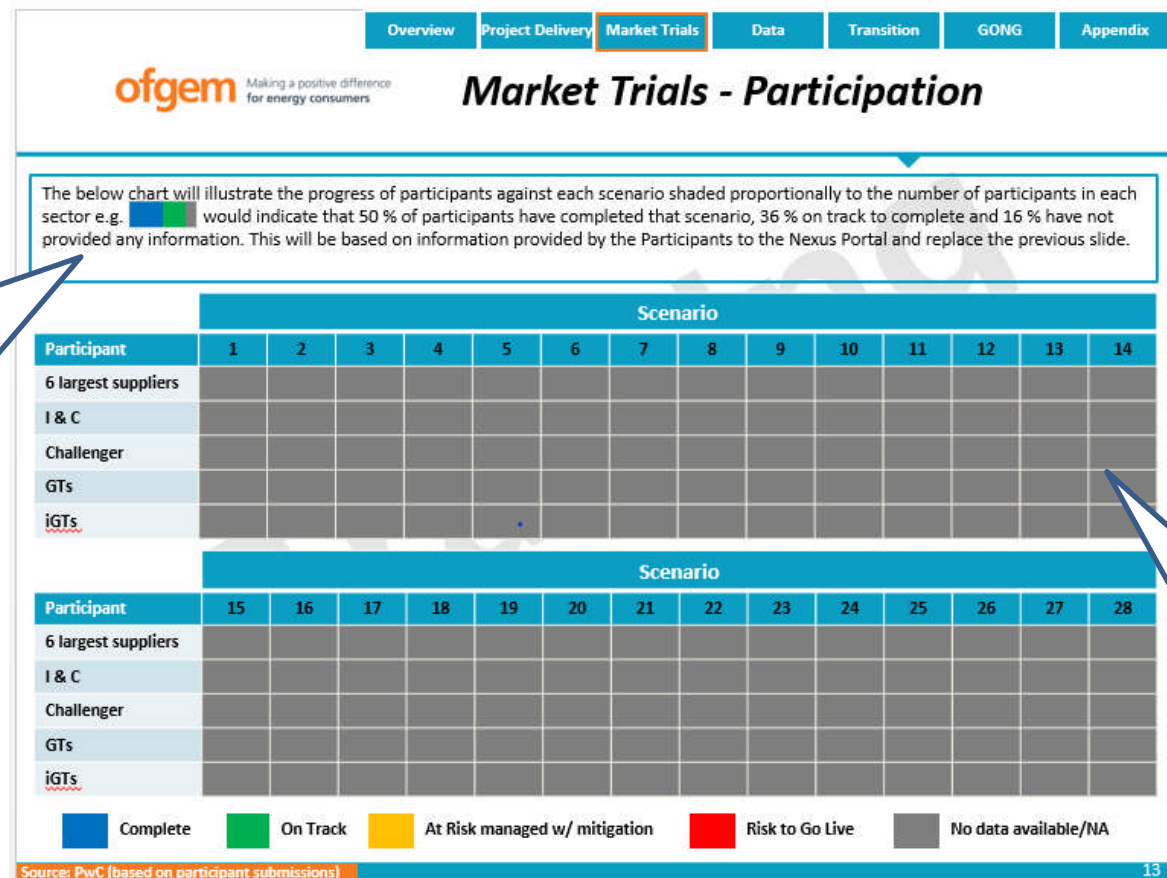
Overview | Project Delivery | Market Trials | Data | Transition | GONG | Appendix

ofgem Making a positive difference for energy consumers

Market Trials - Participation

The below chart will illustrate the progress of participants against each scenario shaded proportionally to the number of participants in each sector e.g. would indicate that 50 % of participants have completed that scenario, 36 % on track to complete and 16 % have not provided any information. This will be based on information provided by the Participants to the Nexus Portal and replace the previous slide.

| | Scenario | | | | | | | | | | | | | |
|---|---|---|---|---|---|---|---|---|---|---|---|---|---|---|
| Participant | 1 | 2 | 3 | 4 | 5 | 6 | 7 | 8 | 9 | 10 | 11 | 12 | 13 | 14 |
| 6 largest suppliers | | | | | | | | | | | | | | |
| I & C | | | | | | | | | | | | | | |
| Challenger | | | | | | | | | | | | | | |
| GTs | | | | | | | | | | | | | | |
| iGTs | | | | | | | | | | | | | | |

| | Scenario | | | | | | | | | | | | | |
|---|---|---|---|---|---|---|---|---|---|---|---|---|---|---|
| Participant | 15 | 16 | 17 | 18 | 19 | 20 | 21 | 22 | 23 | 24 | 25 | 26 | 27 | 28 |
| 6 largest suppliers | | | | | | | | | | | | | | |
| I & C | | | | | | | | | | | | | | |
| Challenger | | | | | | | | | | | | | | |
| GTs | | | | | | | | | | | | | | |
| iGTs | | | | | | | | | | | | | | |

Complete On Track At Risk managed w/ mitigation Risk to Go Live No data available/NA

Source: PwC (based on participant submissions)

13